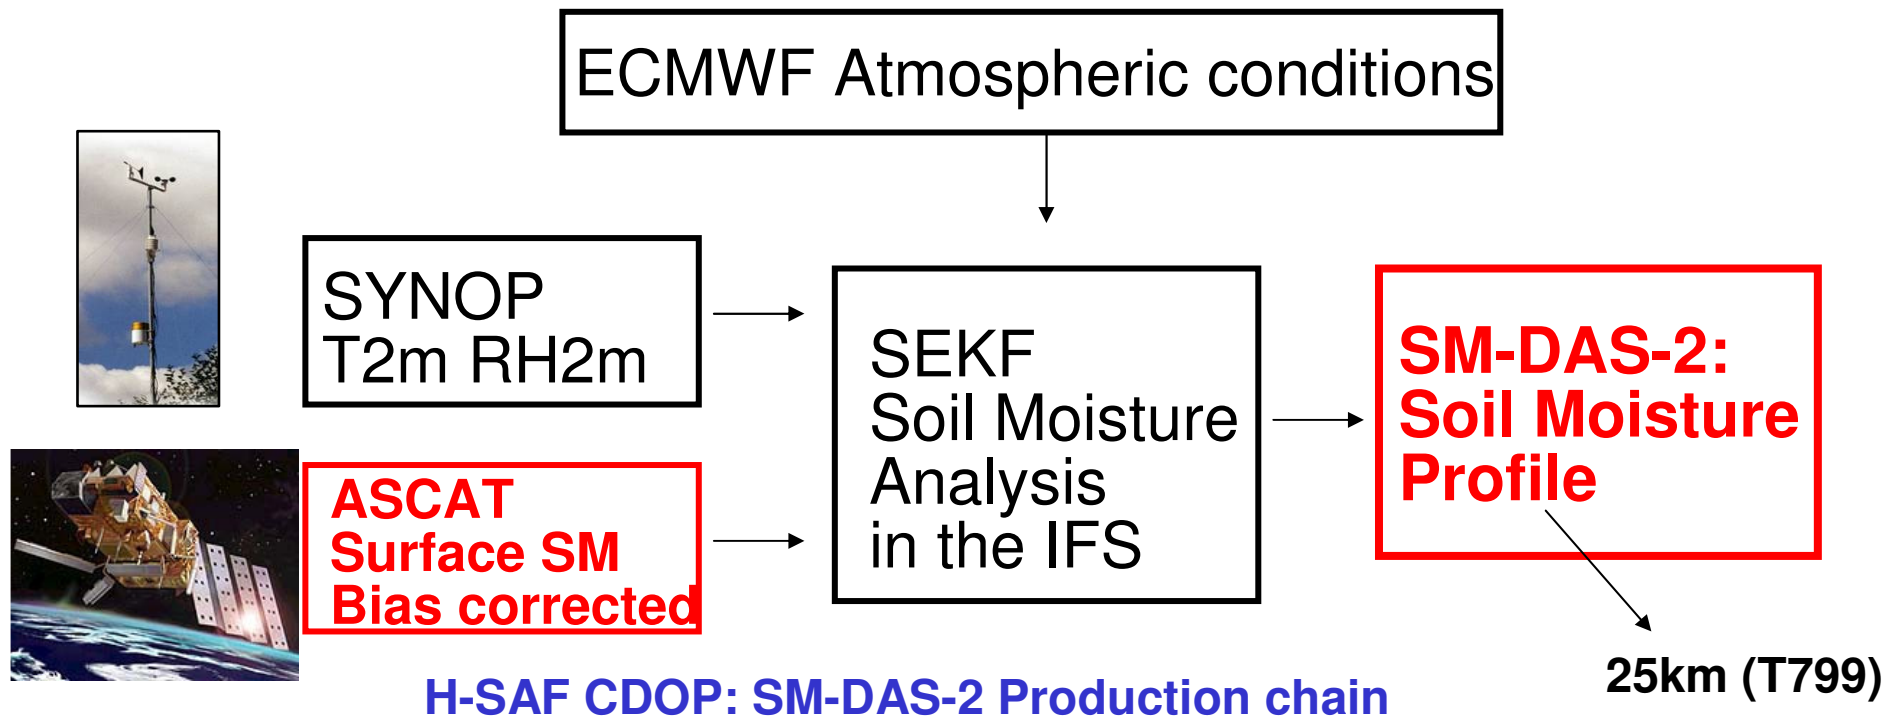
ECMWF Atmospheric conditions

SYNOP
T2m RH2m

ASCAT
Surface SM
Bias corrected

SEKF
Soil Moisture
Analysis
in the IFS

SM-DAS-2:
Soil Moisture
Profile

25km (T799)

H-SAF CDOP: SM-DAS-2 Production chain